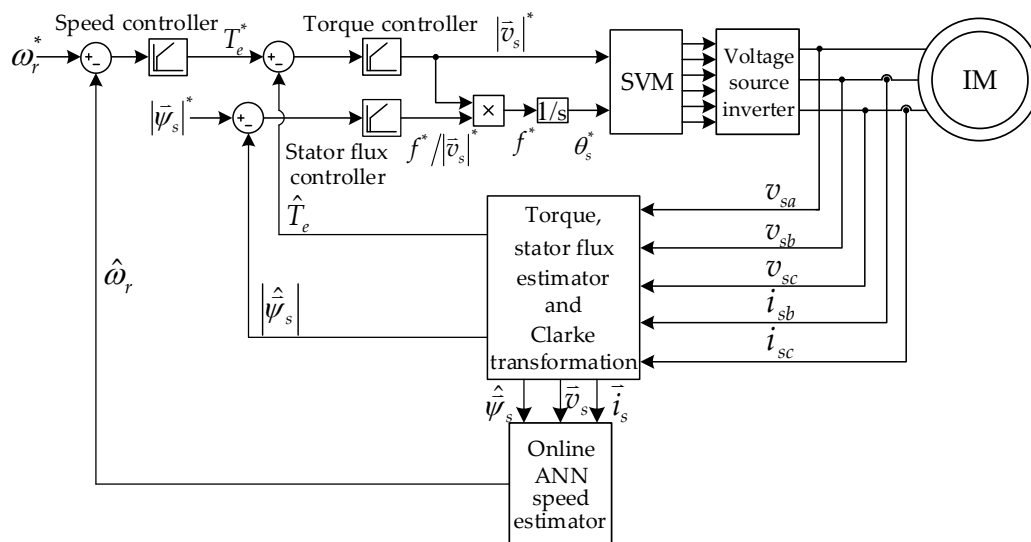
Speed controller

$\omega_r^*$

+
-

$T_e^*$

+
-

Torque controller

$|\vec{v}_s|^*$

SVM

Voltage source inverter

IM

$|\vec{\psi}_s|^*$

+
-

×

1/s

$f^*/|\vec{v}_s|^*$

$f^*$

$\theta_s^*$

Stator flux controller

$\hat{T}_e$

Torque, stator flux estimator and Clarke transformation

$v_{sa}$

$v_{sb}$

$v_{sc}$

$i_{sb}$

$i_{sc}$

$\hat{\omega}_r$

$|\hat{\vec{\psi}}_s|$

$\hat{\vec{\psi}}_s$

$\vec{v}_s$

$\vec{i}_s$

Online ANN speed estimator